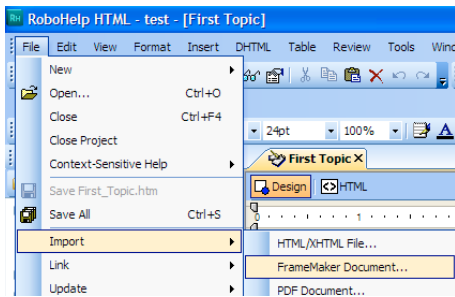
RoboHelp HTML - test - [First Topic]

File Edit View Format Insert DHTML Table Review Tools Wind

New
Open... Ctrl+O
Close Ctrl+F4
Close Project
Context-Sensitive Help
Save First_Topic.htm
Save All Ctrl+S
Import
Link
Update

24pt
100%
First Topic
Design
HTML
0 1

HTML/XHTML File...
FrameMaker Document...
PDF Document...